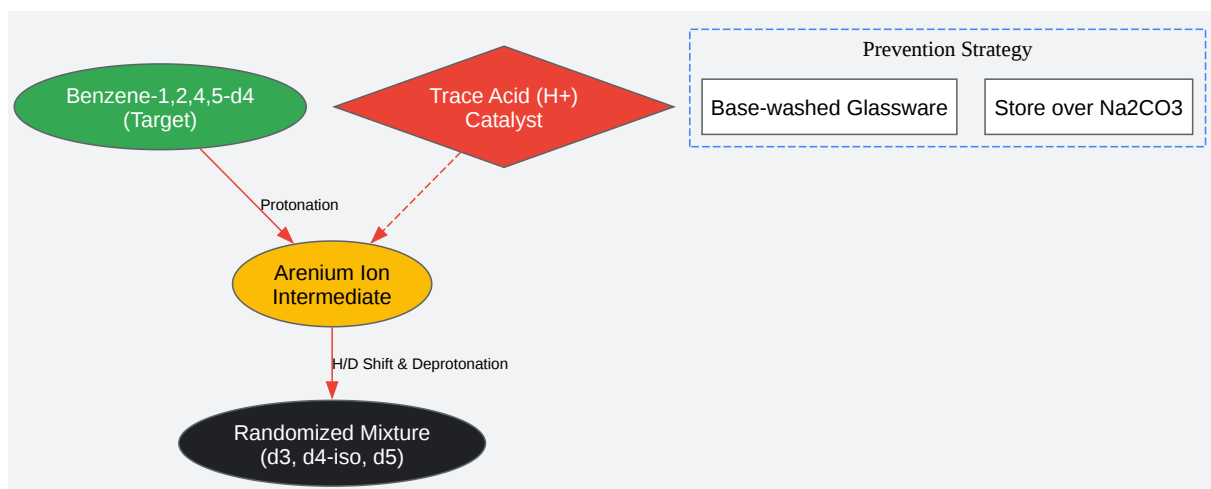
Benzene-1,2,4,5-d4
(Target)

Trace Acid (H+)
Catalyst

Prevention Strategy

Base-washed Glassware

Store over Na2CO3

Protonation

Arenium Ion
Intermediate

H/D Shift & Deprotonation

Randomized Mixture
(d3, d4-iso, d5)